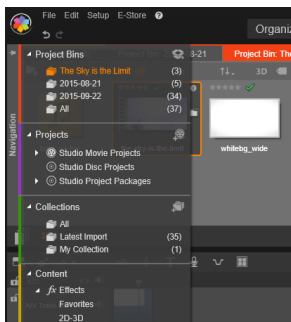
File Edit Setup E-Store
Organiz
Project Bins
08-21
Project Bin: The
The Sky is the Limit (3)
2015-08-21 (5)
2015-09-22 (34)
All (37)
3D
Navigation
whitebg_wide
Projects
Studio Movie Projects
Studio Disc Projects
Studio Project Packages
Collections
All
Latest Import (35)
My Collection (1)
Content
$fx$ Effects
Favorites
2D-3D